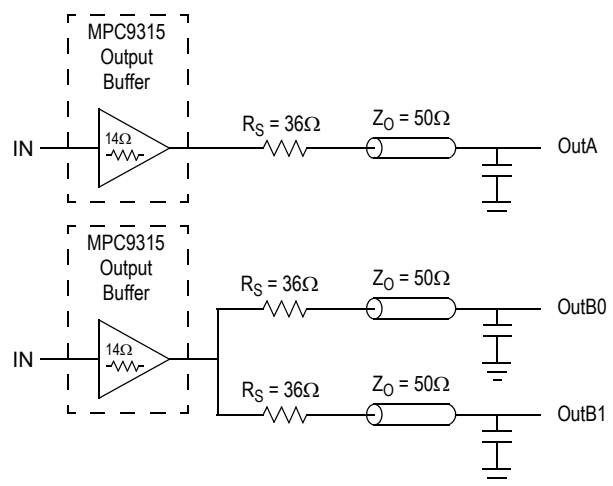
MPC9315
Output
Buffer

IN

$14\Omega$

$R_S = 36\Omega$

$Z_O = 50\Omega$

OutA

MPC9315
Output
Buffer

IN

$14\Omega$

$R_S = 36\Omega$

$Z_O = 50\Omega$

OutB0

$R_S = 36\Omega$

$Z_O = 50\Omega$

OutB1